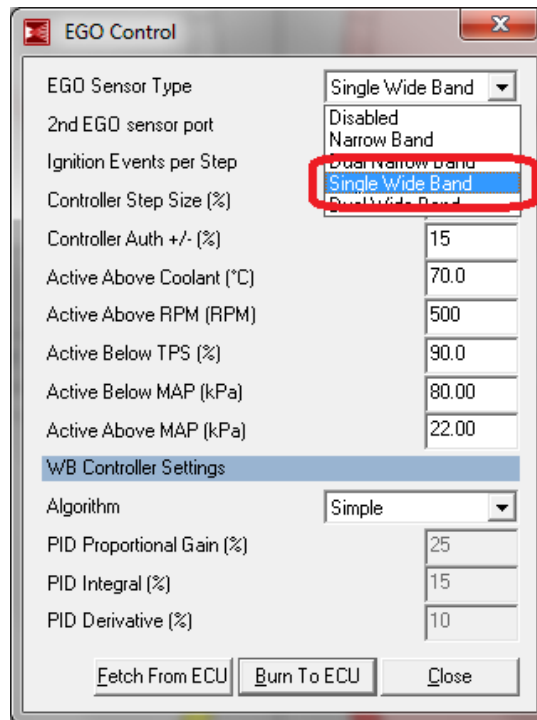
EGO Control

EGO Sensor Type | Single Wide Band
Disabled
Narrow Band
Dual Narrow Band
Single Wide Band
Dual Wide Band

2nd EGO sensor port
Ignition Events per Step
Controller Step Size (%)
Controller Auth +/- (%) | 15
Active Above Coolant (°C) | 70.0
Active Above RPM (RPM) | 500
Active Below TPS (%) | 90.0
Active Below MAP (kPa) | 80.00
Active Above MAP (kPa) | 22.00

WB Controller Settings

Algorithm | Simple
PID Proportional Gain (%) | 25
PID Integral (%) | 15
PID Derivative (%) | 10

Fetch From ECU
Burn To ECU
Close